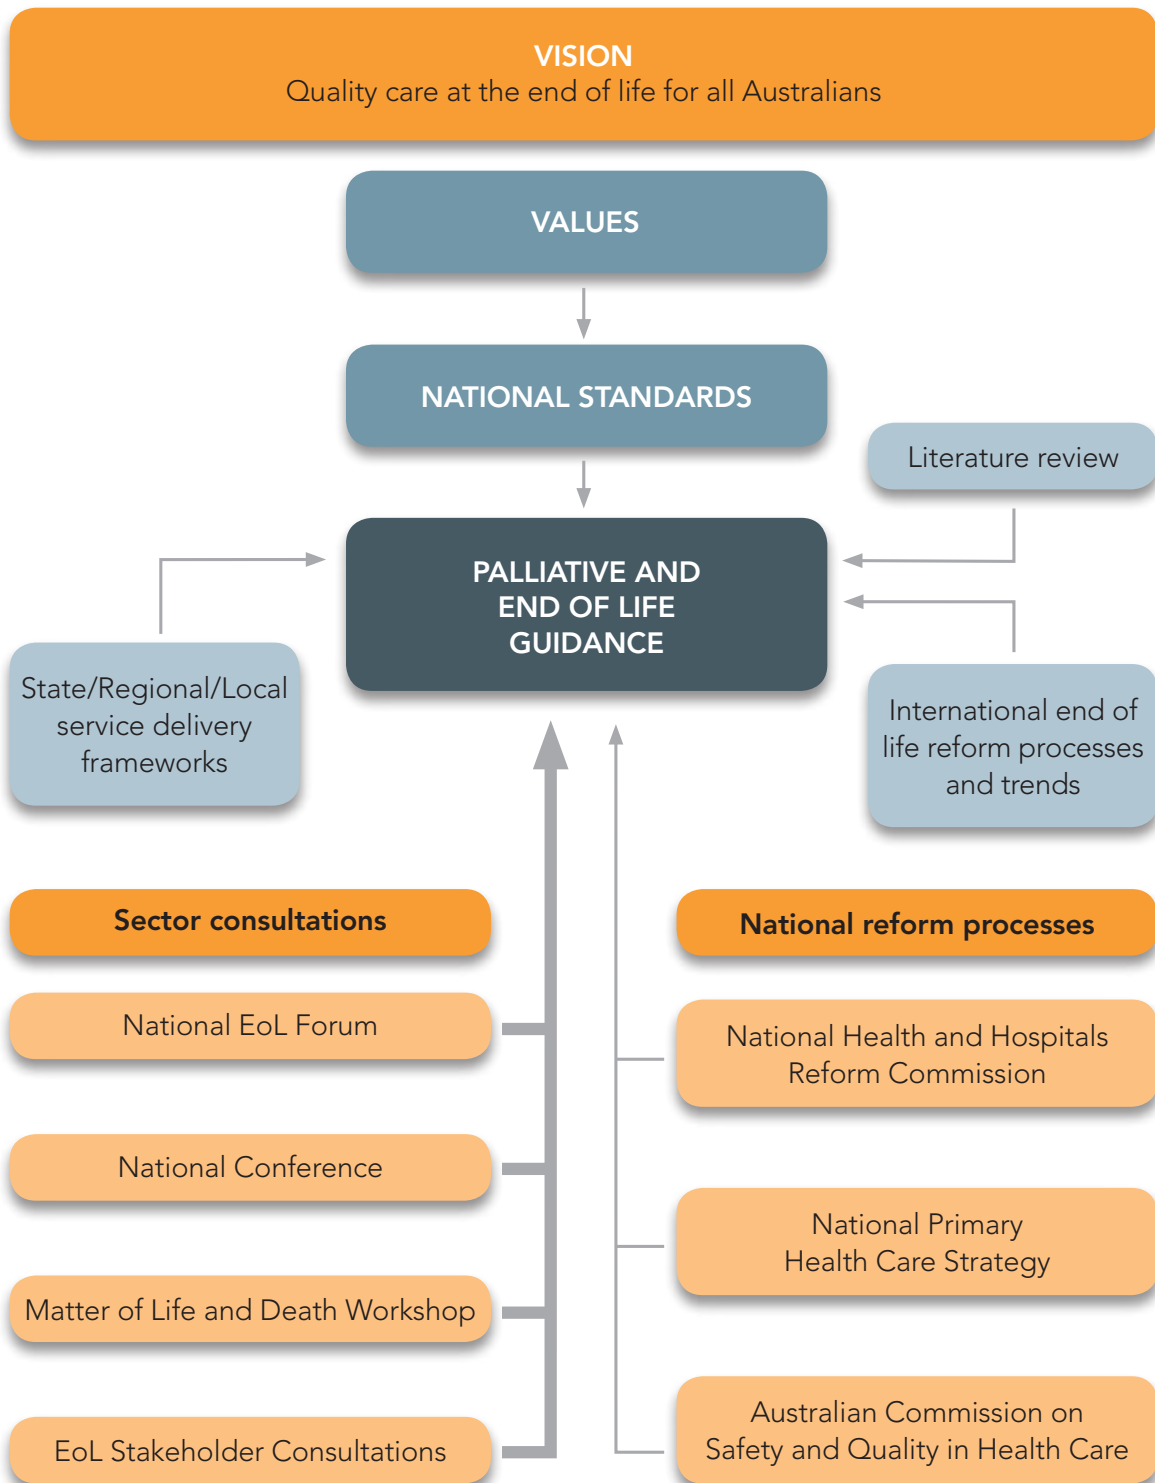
VISION
Quality care at the end of life for all Australians

VALUES

NATIONAL STANDARDS

Literature review

PALLIATIVE AND END OF LIFE GUIDANCE

State/Regional/Local service delivery frameworks

International end of life reform processes and trends

Sector consultations

National EoL Forum

National Conference

Matter of Life and Death Workshop

EoL Stakeholder Consultations

National reform processes

National Health and Hospitals Reform Commission

National Primary Health Care Strategy

Australian Commission on Safety and Quality in Health Care